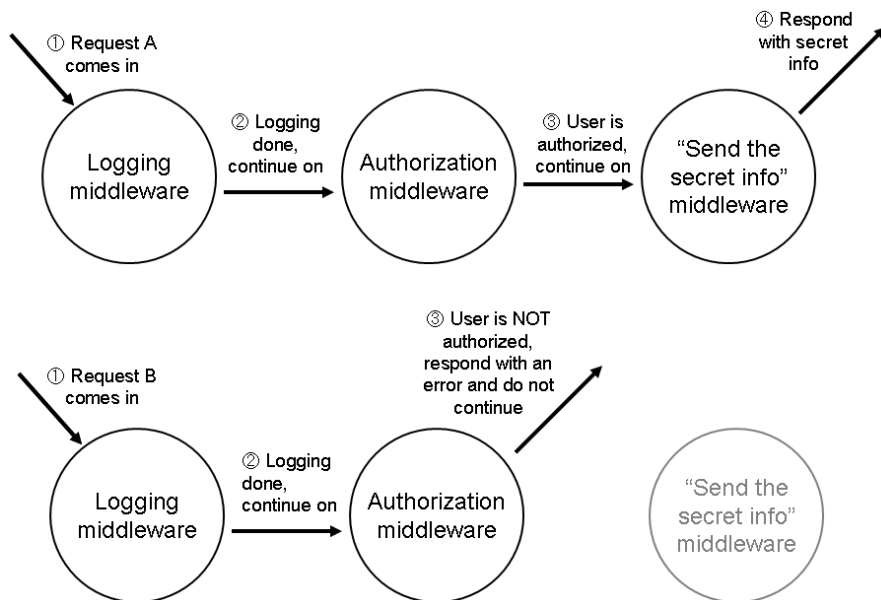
① Request A comes in

Logging middleware

② Logging done, continue on

Authorization middleware

③ User is authorized, continue on

“Send the secret info” middleware

④ Respond with secret info

① Request B comes in

Logging middleware

② Logging done, continue on

Authorization middleware

③ User is NOT authorized, respond with an error and do not continue

“Send the secret info” middleware